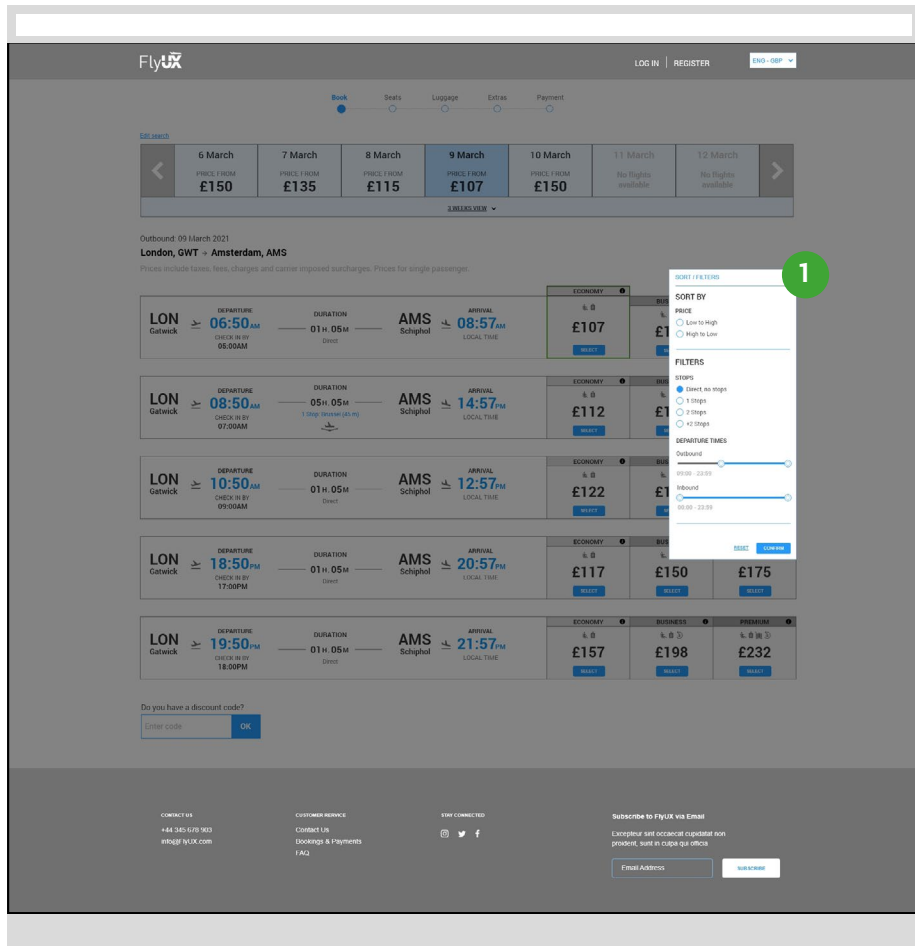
FlyUX

LOG IN | REGISTER

ENG - GBP

Book Seats Luggage Extras Payment

Edit search

| 6 March | 7 March | 8 March | 9 March | 10 March | 11 March | 12 March |
|---|---|---|---|---|---|---|
| PRICE FROM £150 | PRICE FROM £135 | PRICE FROM £115 | PRICE FROM £107 | PRICE FROM £150 | No flights available | No flights available |

3 WEEKS VIEW

Outbound: 09 March 2021

London, GWT → Amsterdam, AMS

Prices include taxes, fees, charges and carrier imposed surcharges. Prices for single passenger.

LON Gatwick DEPARTURE 06:50AM CHECK IN BY 06:00AM DURATION 01H. 05M Direct AMS Schiphol ARRIVAL 08:57AM LOCAL TIME ECONOMY £107 SELECT BUS £1 SELECT

LON Gatwick DEPARTURE 08:50AM CHECK IN BY 07:00AM DURATION 05H. 05M 1 Stop: Brussel (45 m) AMS Schiphol ARRIVAL 14:57PM LOCAL TIME ECONOMY £112 SELECT BUS £1 SELECT

LON Gatwick DEPARTURE 10:50AM CHECK IN BY 09:00AM DURATION 01H. 05M Direct AMS Schiphol ARRIVAL 12:57PM LOCAL TIME ECONOMY £122 SELECT BUS £1 SELECT

LON Gatwick DEPARTURE 18:50PM CHECK IN BY 17:00PM DURATION 01H. 05M Direct AMS Schiphol ARRIVAL 20:57PM LOCAL TIME £117 SELECT £150 SELECT £175 SELECT

LON Gatwick DEPARTURE 19:50PM CHECK IN BY 18:00PM DURATION 01H. 05M Direct AMS Schiphol ARRIVAL 21:57PM LOCAL TIME ECONOMY £157 SELECT BUSINESS £198 SELECT PREMIUM £232 SELECT

SORT / FILTERS

1

SORT BY

PRICE

Low to High

High to Low

FILTERS

STOPS

Direct, no stops

1 Stops

2 Stops

+2 Stops

DEPARTURE TIMES

Outbound

00:00 - 23:59

Inbound

00:00 - 23:59

RESET CONFIRM

Do you have a discount code?

Enter code OK

CONTACT US
+44 345 678 900
info@FlyUX.com

CUSTOMER SERVICE
Contact Us
Bookings & Payments
FAQ

STAY CONNECTED

Subscribe to FlyUX via Email

Excepteur sint occaecat cupidatat non proident, sunt in culpa qui officia

Email Address SUBSCRIBE